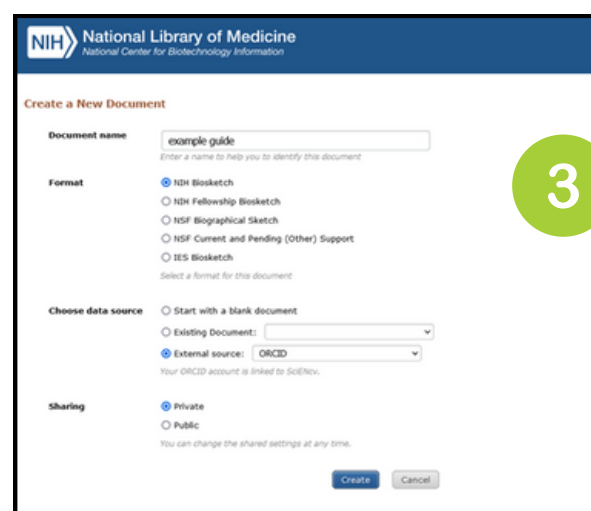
NIH National Library of Medicine
National Center for Biotechnology Information

Create a New Document

Document name
example guide
Enter a name to help you to identify this document

3

Format
NIH Biosketch
NIH Fellowship Biosketch
NSF Biographical Sketch
NSF Current and Pending (Other) Support
IES Biosketch
Select a format for this document

Choose data source
Start with a blank document
Existing Document:
External source: ORCID
Your ORCID account is linked to SciENcv.

Sharing
Private
Public
You can change the shared settings at any time.

Create Cancel